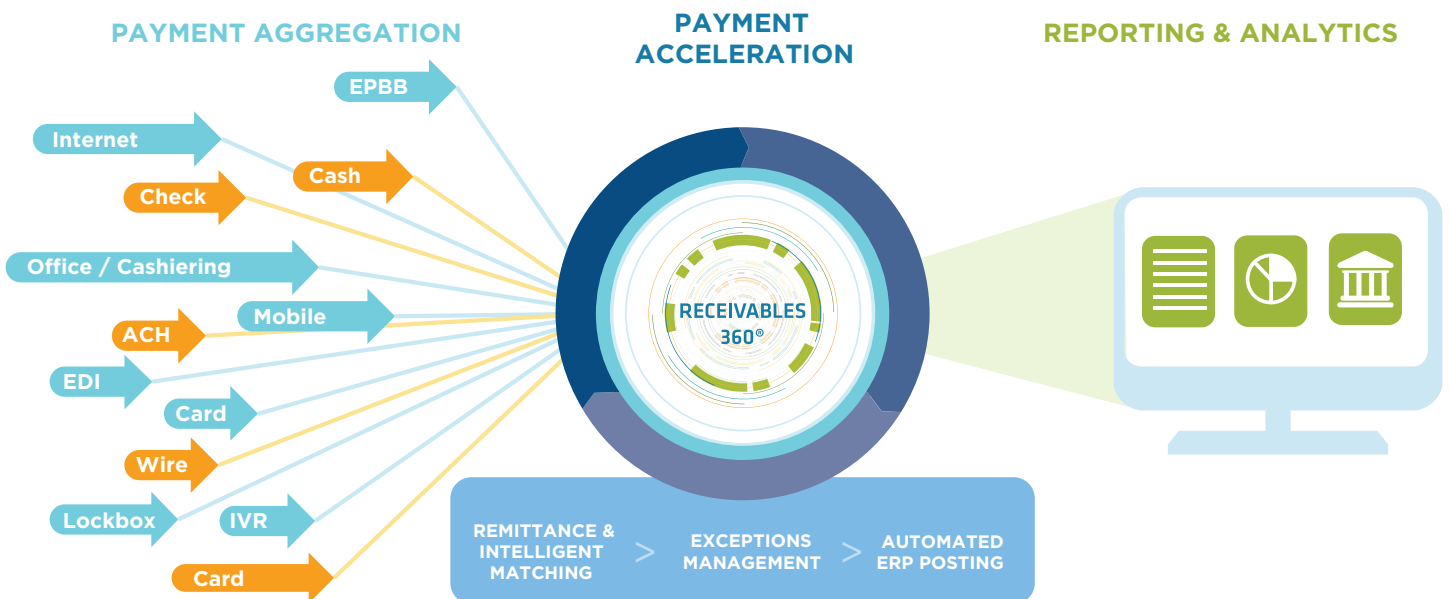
PAYMENT AGGREGATION

PAYMENT ACCELERATION

REPORTING & ANALYTICS

EPBB

Internet

Cash

Check

Office / Cashiering

Mobile

ACH

EDI

Card

Wire

Lockbox

IVR

Card

RECEIVABLES 360®

REMITTANCE & INTELLIGENT MATCHING > EXCEPTIONS MANAGEMENT > AUTOMATED ERP POSTING